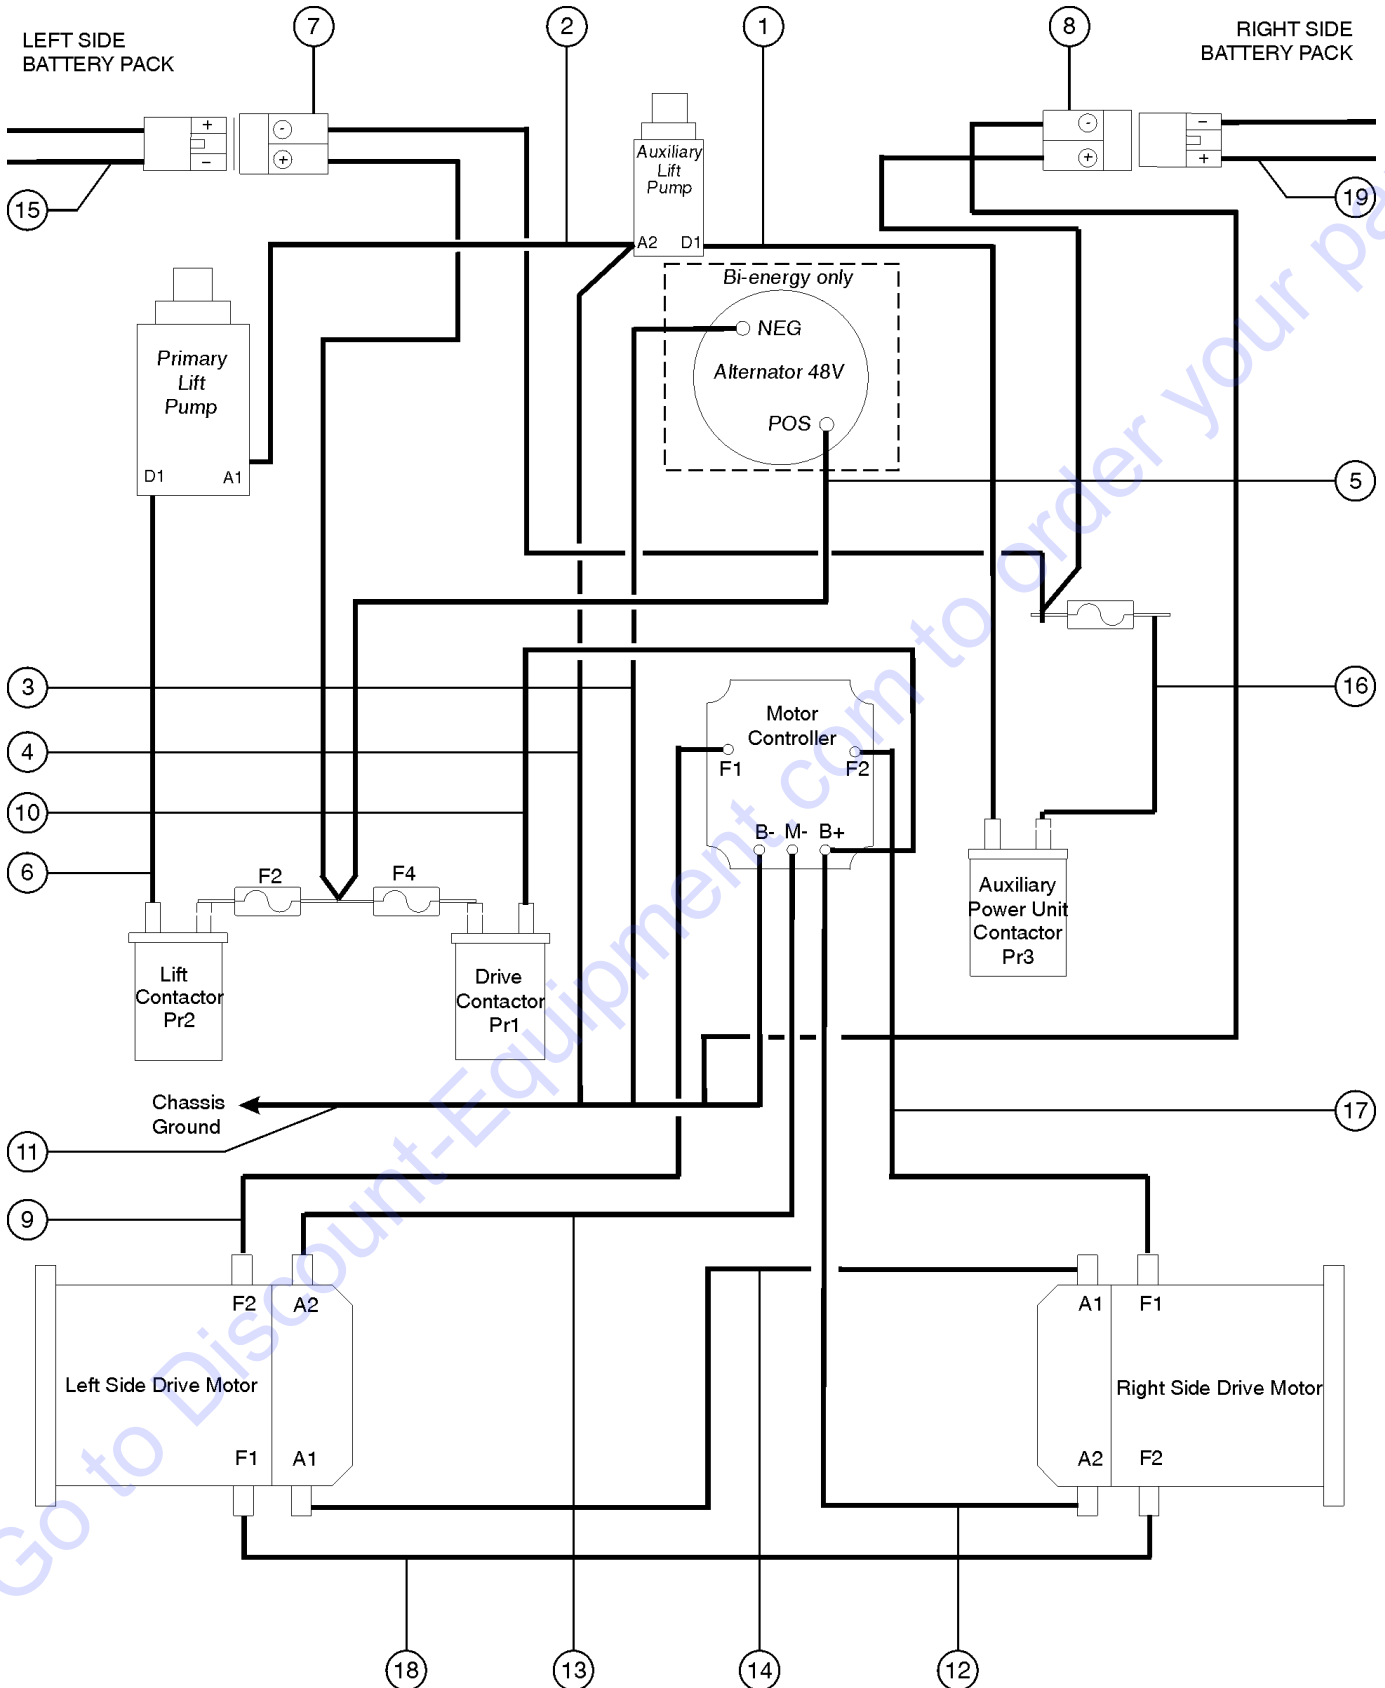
LEFT SIDE BATTERY PACK

7

2

1

8

RIGHT SIDE BATTERY PACK

+
−
−
+
−
+
−
+

15

19

Auxiliary Lift Pump

A2 D1

Bi-energy only

NEG

Alternator 48V

POS

Primary Lift Pump

D1 A1

5

16

3

4

10

6

Motor Controller

F1

F2

B- M- B+

Auxiliary Power Unit Contactor Pr3

F2

F4

Lift Contactor Pr2

Drive Contactor Pr1

Chassis Ground

11

17

9

F2 A2

Left Side Drive Motor

F1 A1

A1 F1

Right Side Drive Motor

A2 F2

18

13

14

12